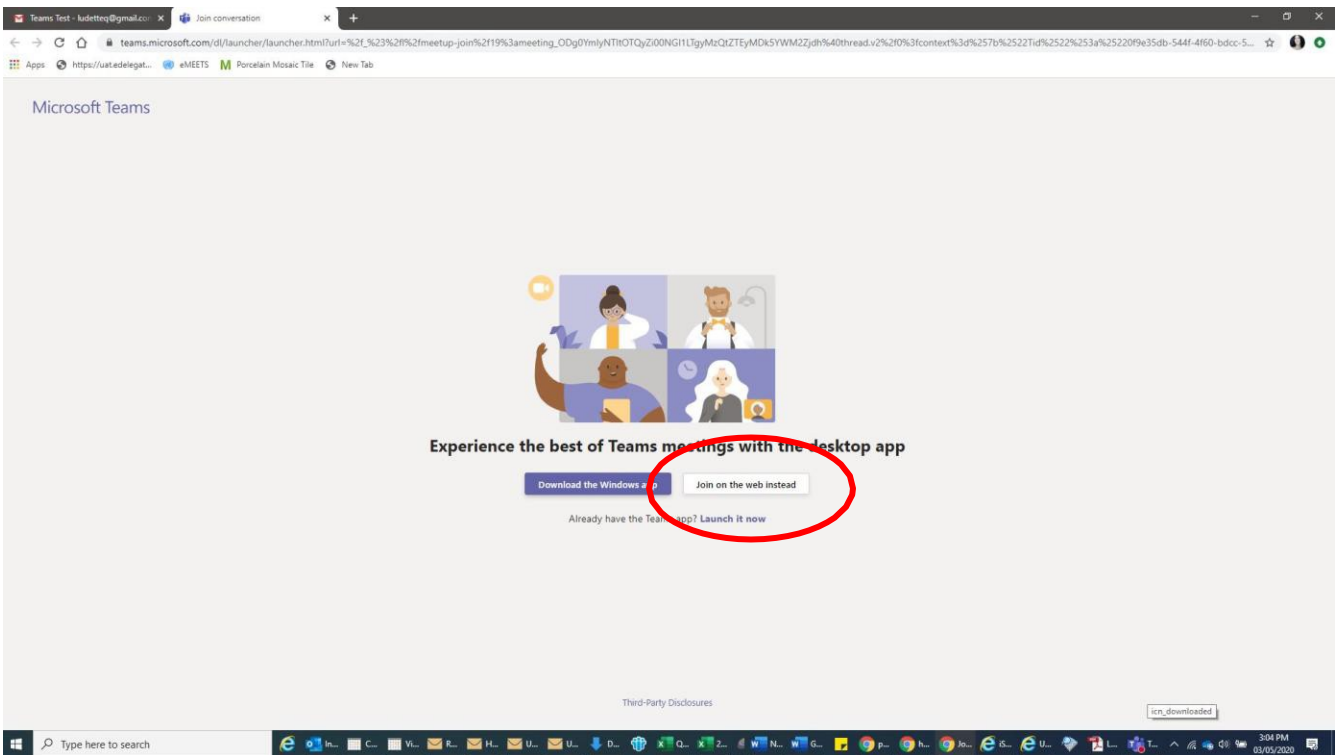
Teams Test - ludetteq@gmail.cor ×
Join conversation ×
+

teams.microsoft.com/dl/launcher/launcher.html?url=%2f_%23%2fl%2fmeetup-join%2f19%3ameeting_ODg0YmlyNTItOTQyZi00NGI1LTgyMzQtZTEyMDk5YWM2Zjdh%40thread.v2%2f0%3fcontext%3d%257b%2522Tid%2522%253a%2522 0f9e35db-544f-4f60-bdcc-5...

Apps https://uat.edelegat... eMEETS Porcelain Mosaic Tile New Tab

Microsoft Teams

Experience the best of Teams meetings with the desktop app

Download the Windows app

Join on the web instead

Already have the Teams app? Launch it now

Third-Party Disclosures

icn_downloaded

Type here to search

3:04 PM
03/05/2020